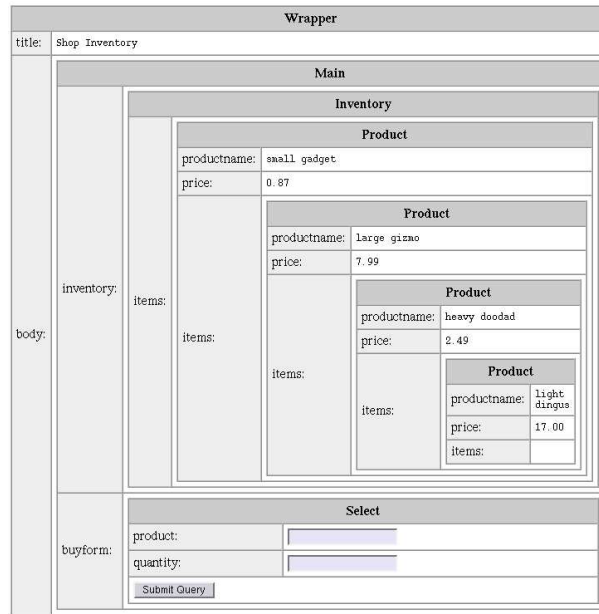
Wrapper

title: Shop Inventory

body:

Main

inventory:

Inventory

items:

Product

productname: small gadget

price: 0.87

items:

Product

productname: large gizmo

price: 7.99

items:

Product

productname: heavy doodad

price: 2.49

items:

Product

productname: light dingus

price: 17.00

items:

buyform:

Select

product:

quantity:

Submit Query